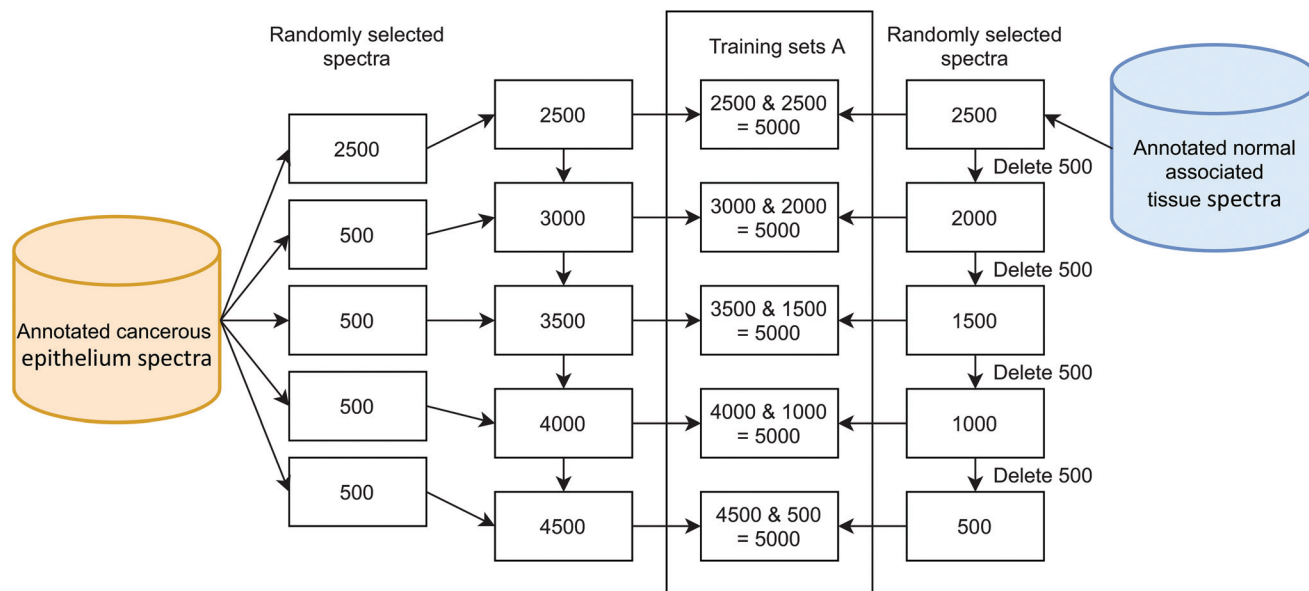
Randomly selected spectra

Training sets A

Randomly selected spectra

Annotated cancerous epithelium spectra

2500

500

500

500

500

2500

3000

3500

4000

4500

2500 & 2500 = 5000

3000 & 2000 = 5000

3500 & 1500 = 5000

4000 & 1000 = 5000

4500 & 500 = 5000

2500

Delete 500

2000

Delete 500

1500

Delete 500

1000

Delete 500

500

Annotated normal associated tissue spectra